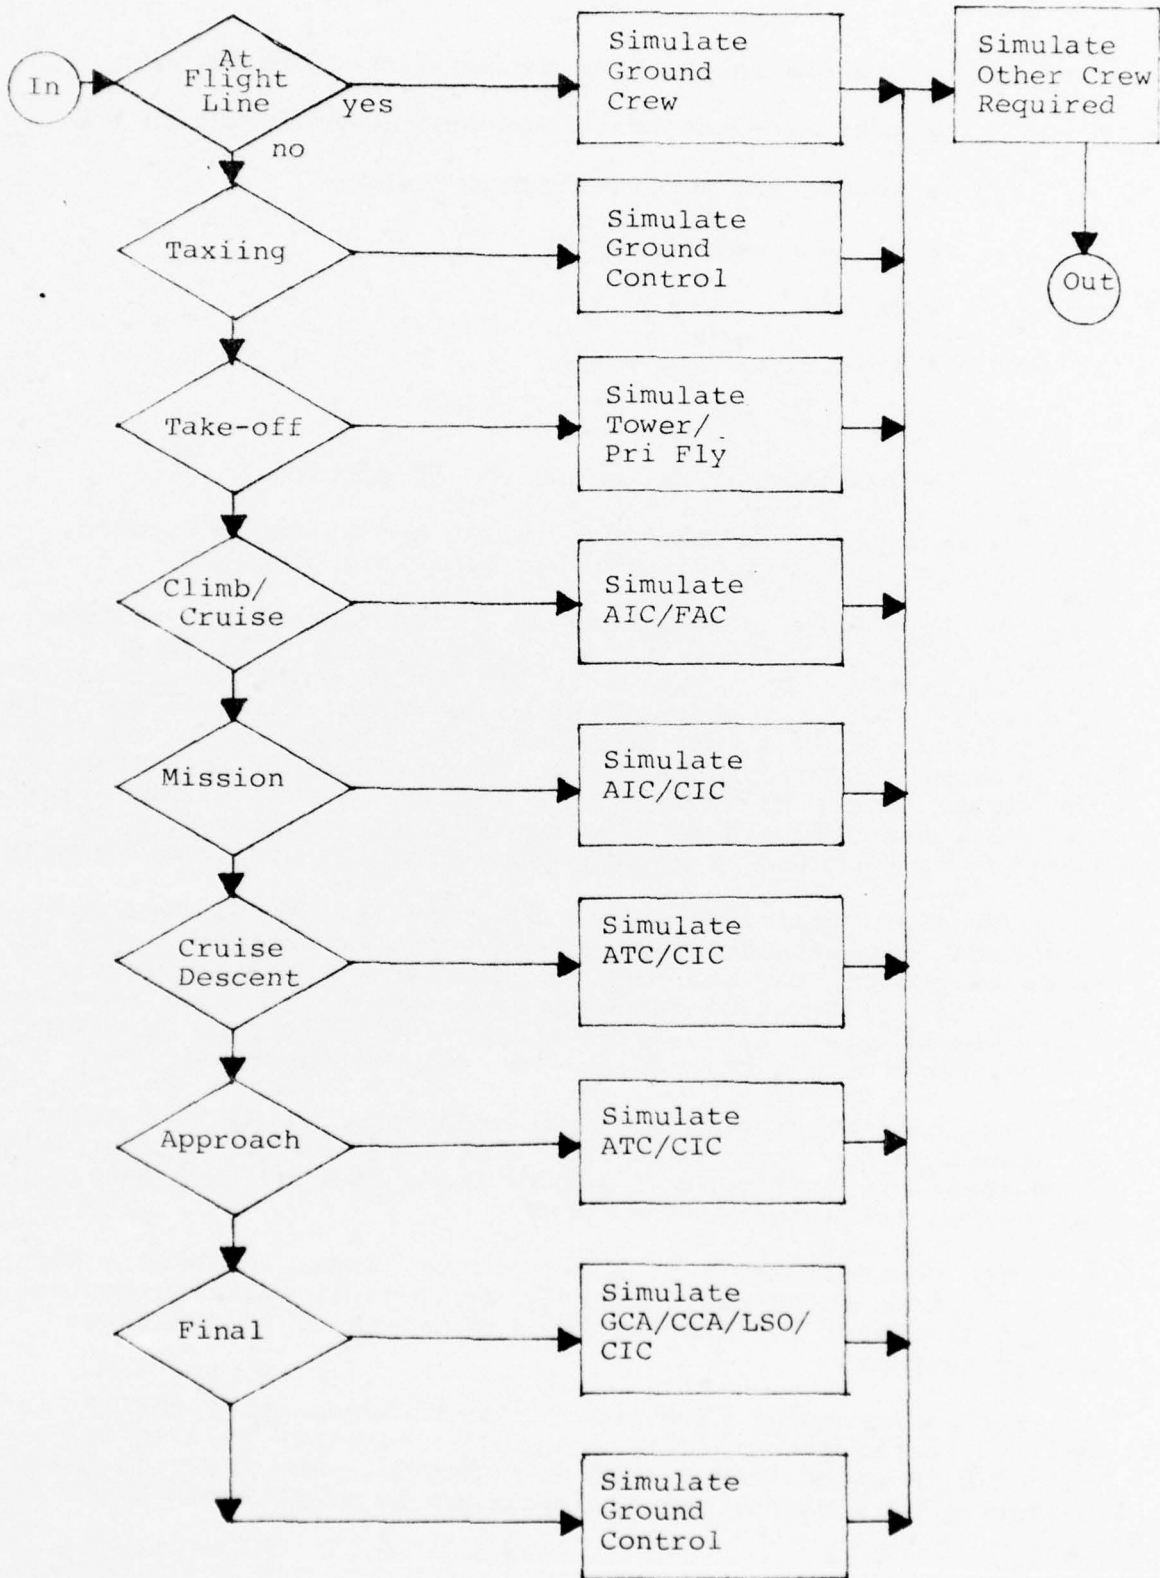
In

At Flight Line

yes

no

Simulate Ground Crew

Simulate Other Crew Required

Out

Taxiing

Simulate Ground Control

Take-off

Simulate Tower/ Pri Fly

Climb/ Cruise

Simulate AIC/FAC

Mission

Simulate AIC/CIC

Cruise Descent

Simulate ATC/CIC

Approach

Simulate ATC/CIC

Final

Simulate GCA/CCA/LSO/ CIC

Simulate Ground Control